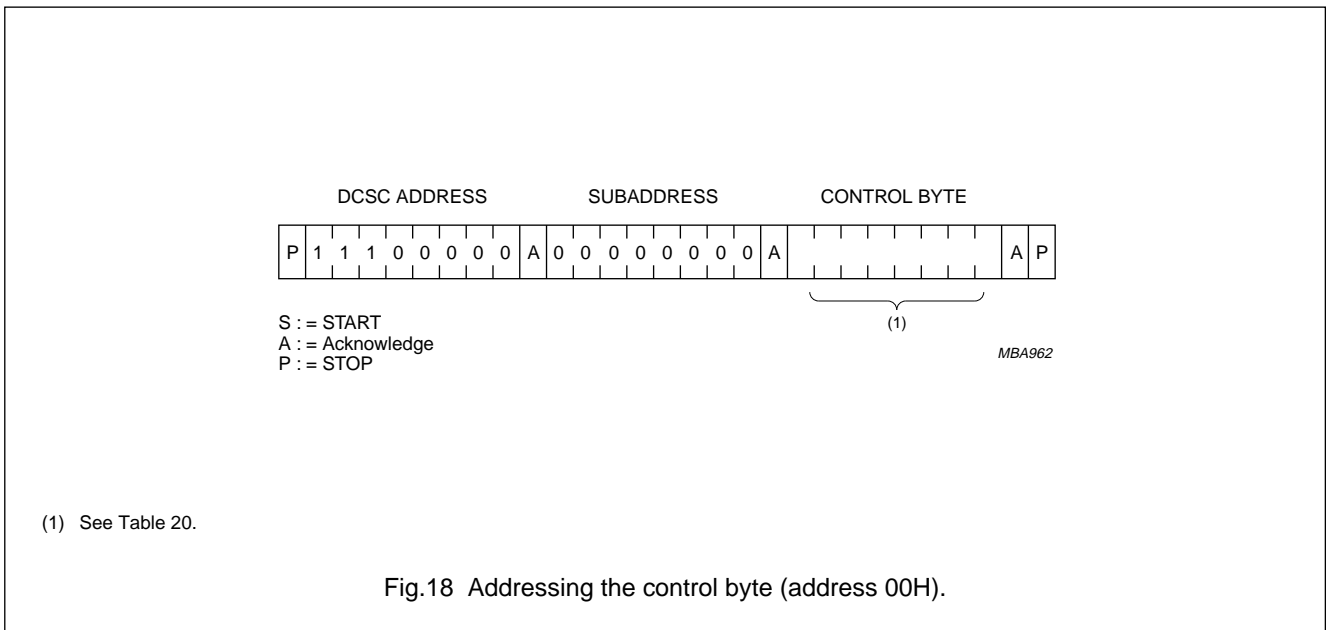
DCSC ADDRESS SUBADDRESS CONTROL BYTE

| P | 1 | 1 | 1 | 0 | 0 | 0 | 0 | 0 | A | 0 | 0 | 0 | 0 | 0 | 0 | 0 | 0 | A |  |  |  |  |  |  |  |  | A | P |
|---|---|---|---|---|---|---|---|---|---|---|---|---|---|---|---|---|---|---|---|---|---|---|---|---|---|---|---|---|

(1)

S : = START
A : = Acknowledge
P : = STOP

MBA962

(1) See Table 20.

Fig.18 Addressing the control byte (address 00H).